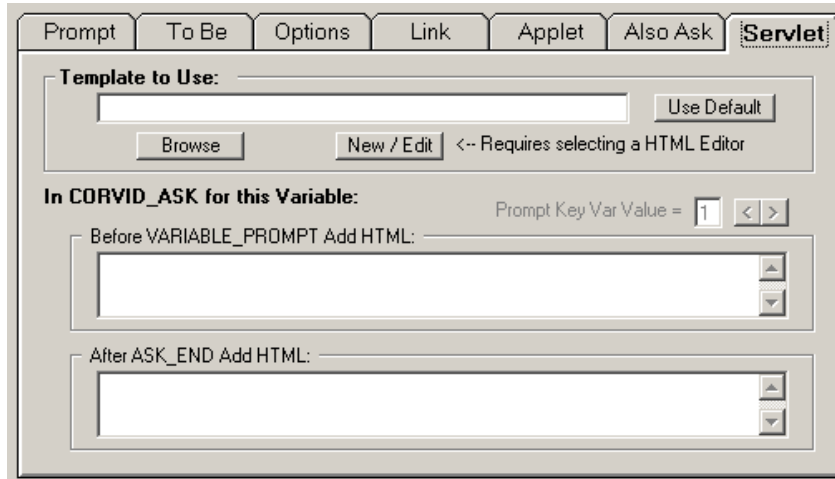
Prompt | To Be | Options | Link | Applet | Also Ask | Servlet

Template to Use:

Use Default

Browse

New / Edit

<-- Requires selecting a HTML Editor

In CORVID_ASK for this Variable:

Prompt Key Var Value = 1 < >

Before VARIABLE_PROMPT Add HTML:

After ASK_END Add HTML: